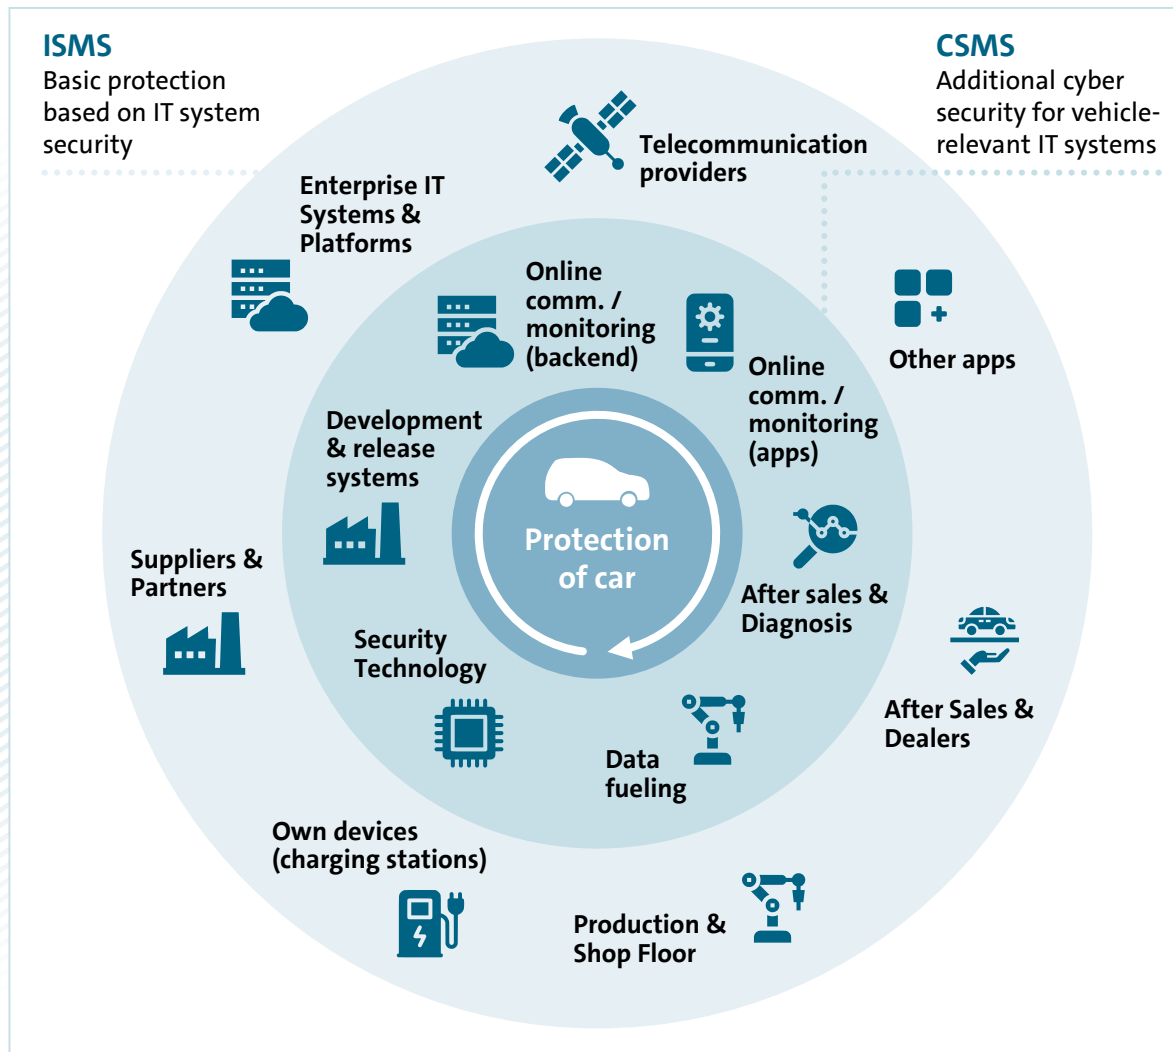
ISMS
Basic protection based on IT system security

CSMS
Additional cyber security for vehicle-relevant IT systems

Telecommunication providers

Enterprise IT Systems & Platforms

Online comm. / monitoring (backend)

Online comm. / monitoring (apps)

Other apps

Development & release systems

Protection of car

After sales & Diagnosis

Suppliers & Partners

Security Technology

After Sales & Dealers

Data fueling

Own devices (charging stations)

Production & Shop Floor